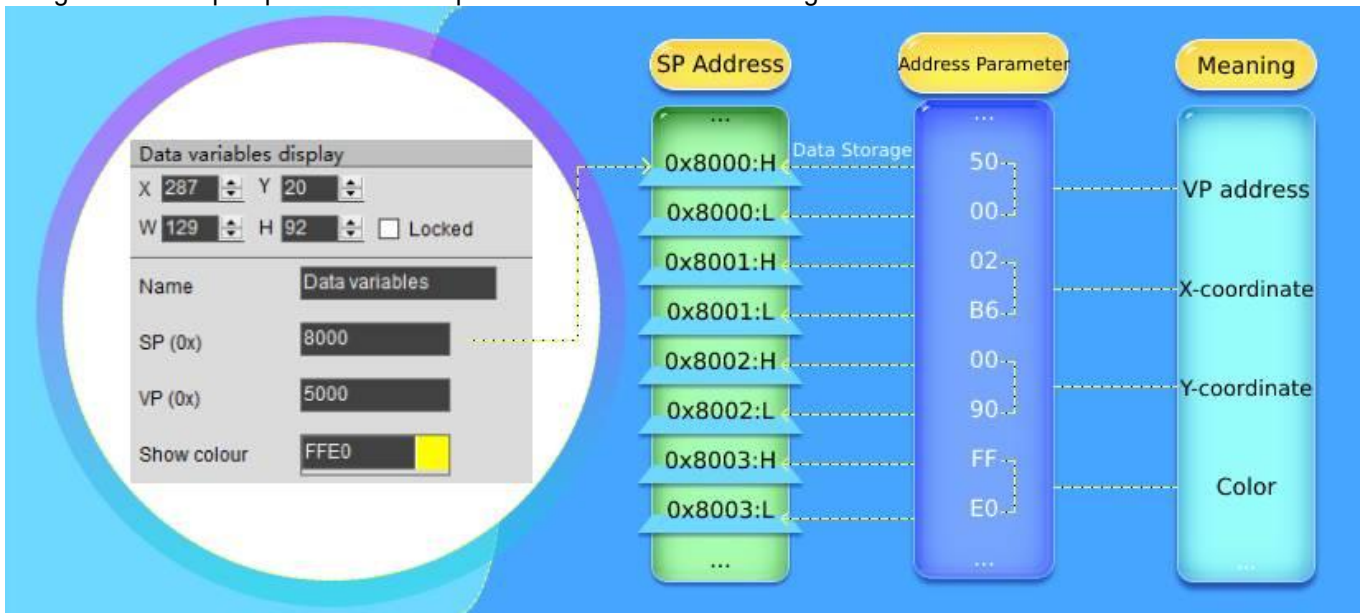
Data variables display
X 287 Y 20
W 129 H 92 Locked
Name Data variables
SP (0x) 8000
VP (0x) 5000
Show colour FFE0

SP Address
...
0x8000:H
0x8000:L
0x8001:H
0x8001:L
0x8002:H
0x8002:L
0x8003:H
0x8003:L
...

Data Storage

Address Parameter
...
50
00
02
B6
00
90
FF
E0
...

Meaning
VP address
X-coordinate
Y-coordinate
Color
...